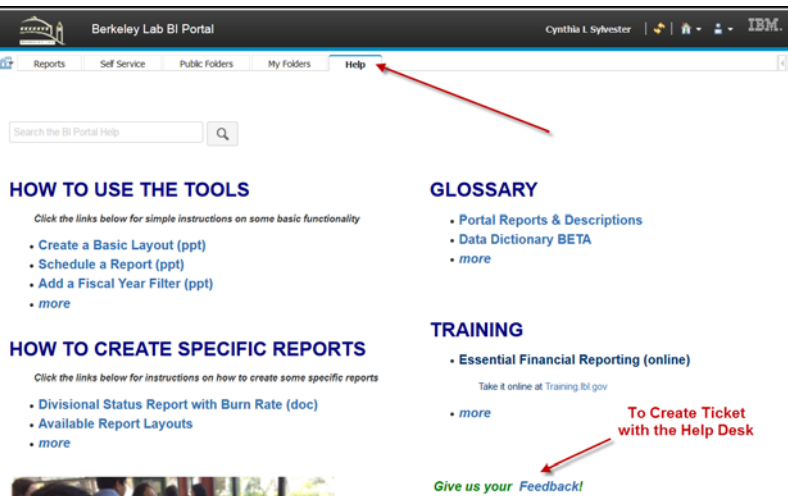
Berkeley Lab BI Portal

Cynthia L Sylvester

IBM.

Reports | Self Service | Public Folders | My Folders | Help

Search the BI Portal Help

HOW TO USE THE TOOLS

Click the links below for simple instructions on some basic functionality

- Create a Basic Layout (ppt)
- Schedule a Report (ppt)
- Add a Fiscal Year Filter (ppt)
- more

HOW TO CREATE SPECIFIC REPORTS

Click the links below for instructions on how to create some specific reports

- Divisional Status Report with Burn Rate (doc)
- Available Report Layouts
- more

GLOSSARY

- Portal Reports & Descriptions
- Data Dictionary BETA
- more

TRAINING

- Essential Financial Reporting (online)

Take it online at Training.lbl.gov

- more

To Create Ticket with the Help Desk

Give us your Feedback!